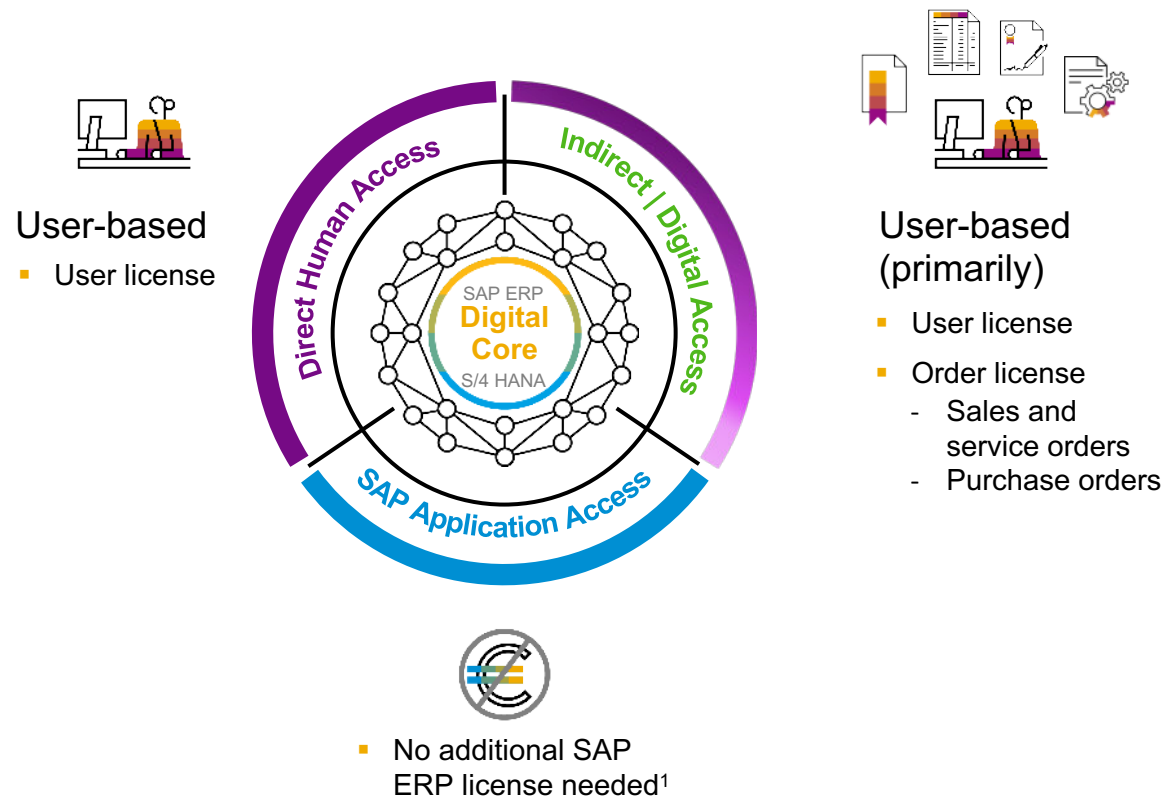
User-based
- User license

Direct Human Access

Indirect / Digital Access

SAP ERP
Digital Core
S/4 HANA

SAP Application Access

User-based (primarily)
- User license
- Order license
  - Sales and service orders
  - Purchase orders

- No additional SAP ERP license needed$^1$